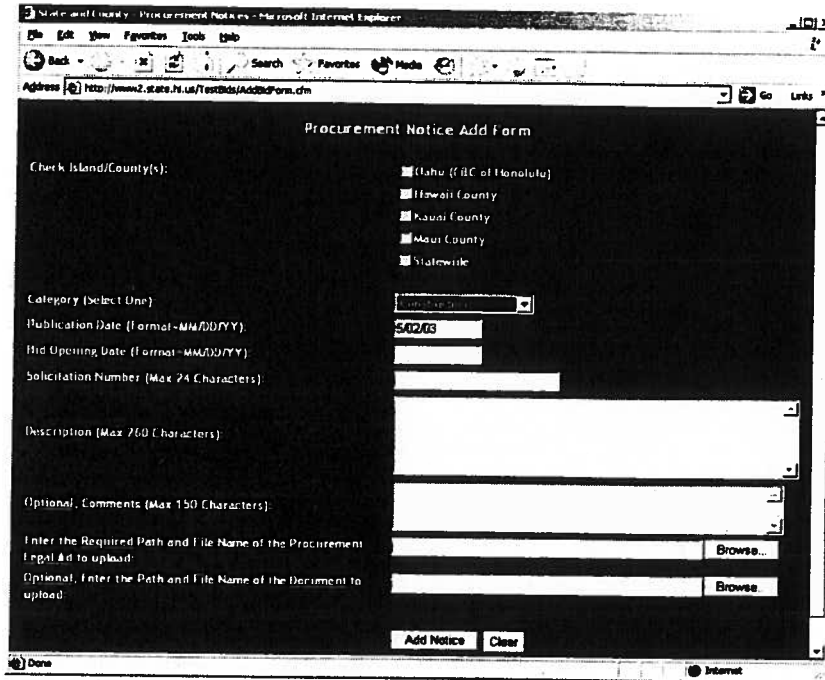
State and County - Procurement Notices - Microsoft Internet Explorer

File Edit View Favorites Tools Help

Back Search Favorites Media

Address http://www2.state.hi.us/TestBids/AddBidForm.cfm Go Links

Procurement Notice Add Form

Check Island/County(s):

Oahu (C&C of Honolulu)

Hawaii County

Kauai County

Maui County

Statewide

Category (Select One): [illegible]

Publication Date (Format=MM/DD/YY): 5/02/03

Bid Opening Date (Format=MM/DD/YY):

Solicitation Number (Max 24 Characters):

Description (Max 260 Characters):

Optional, Comments (Max 150 Characters):

Enter the Required Path and File Name of the Procurement Legal Ad to upload: Browse...

Optional, Enter the Path and File Name of the Document to upload: Browse...

Add Notice Clear

Done Internet